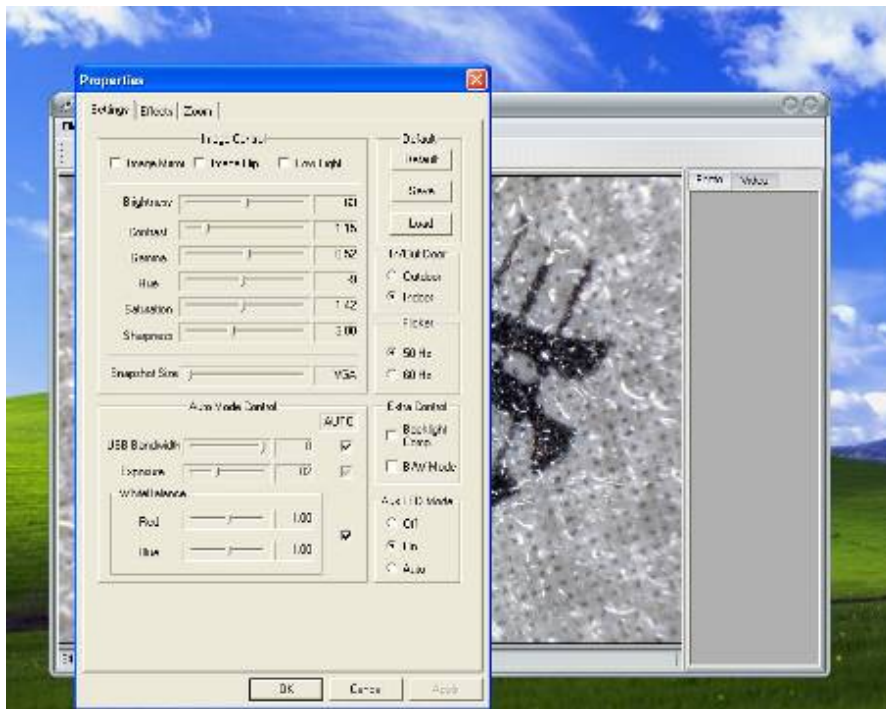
Properties

Settings | Effects | Zoom

Image Control

Image Mirror  Image Flip  Low Light

Brightness 60

Contrast 1.15

Gamma 0.52

Hue 0

Saturation 1.42

Sharpness 3.00

Snapshot Size VGA

Default

Default

Save

Load

In/Out Door

Outdoor

Indoor

Flicker

50 Hz

60 Hz

Auto Mode Control

AUTO

USB Bandwidth 0

Exposure 12

White Balance

Red 1.00

Blue 1.00

Extra Control

Backlight Comp

B/W Mode

Aux LED Mode

Off

On

Auto

Photo  Video

OK  Cancel  Apply